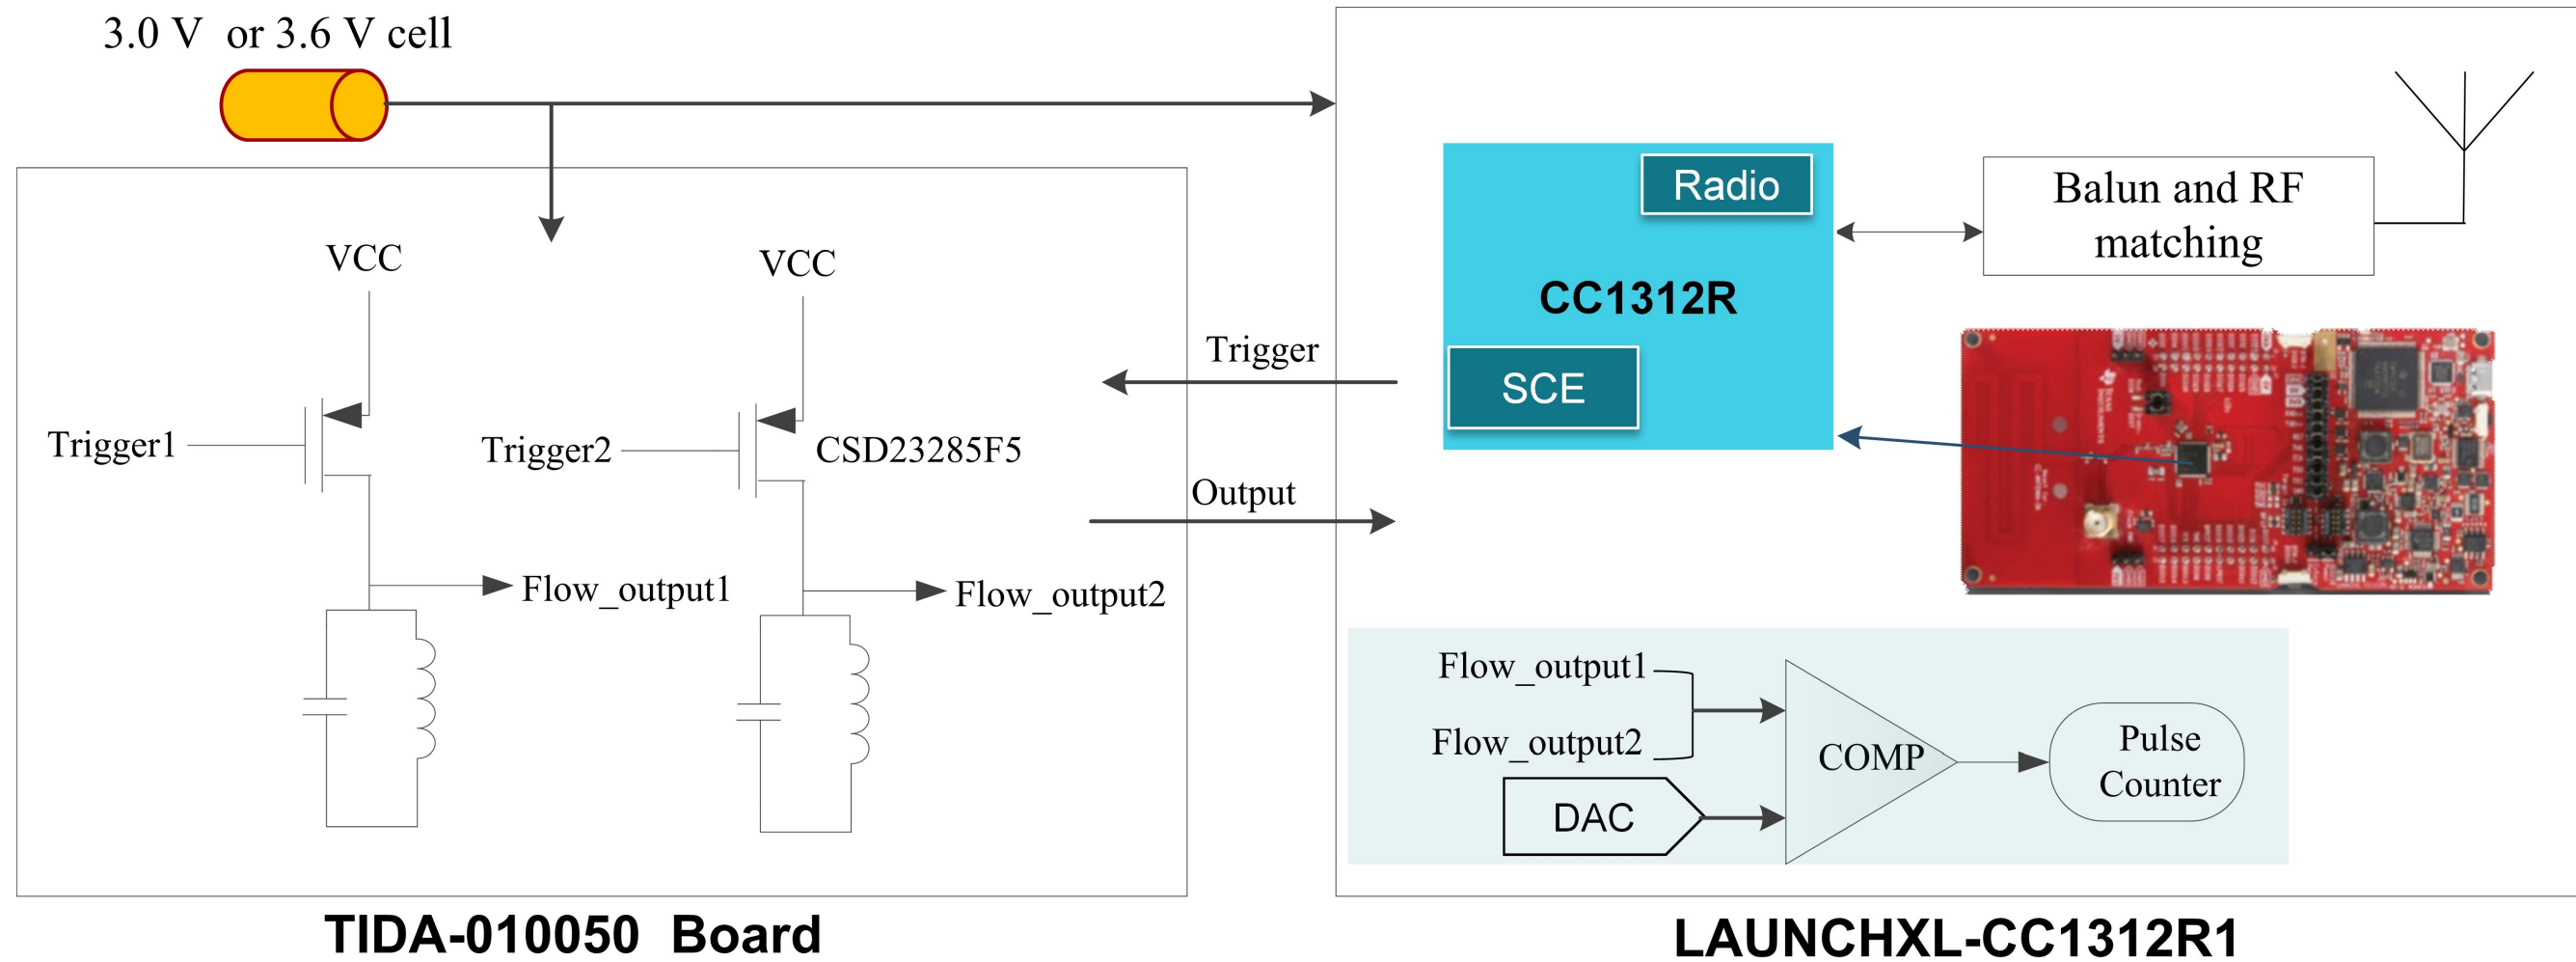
3.0 V or 3.6 V cell

VCC

VCC

Trigger1

Trigger2

CSD23285F5

Flow_output1

Flow_output2

Trigger

Output

Radio

CC1312R

SCE

Balun and RF matching

Flow_output1

Flow_output2

COMP

Pulse Counter

DAC

TIDA-010050 Board

LAUNCHXL-CC1312R1